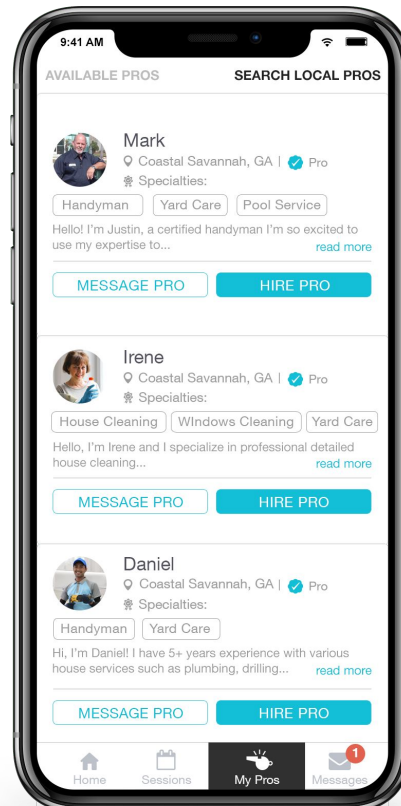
9:41 AM

AVAILABLE PROS

SEARCH LOCAL PROS

Mark
Coastal Savannah, GA | Pro
Specialties:
Handyman
Yard Care
Pool Service
Hello! I'm Justin, a certified handyman I'm so excited to use my expertise to...
read more
MESSAGE PRO
HIRE PRO

Irene
Coastal Savannah, GA | Pro
Specialties:
House Cleaning
WIndows Cleaning
Yard Care
Hello, I'm Irene and I specialize in professional detailed house cleaning...
read more
MESSAGE PRO
HIRE PRO

Daniel
Coastal Savannah, GA | Pro
Specialties:
Handyman
Yard Care
Hi, I'm Daniel! I have 5+ years experience with various house services such as plumbing, drilling...
read more
MESSAGE PRO
HIRE PRO

Home
Sessions
My Pros
1
Messages